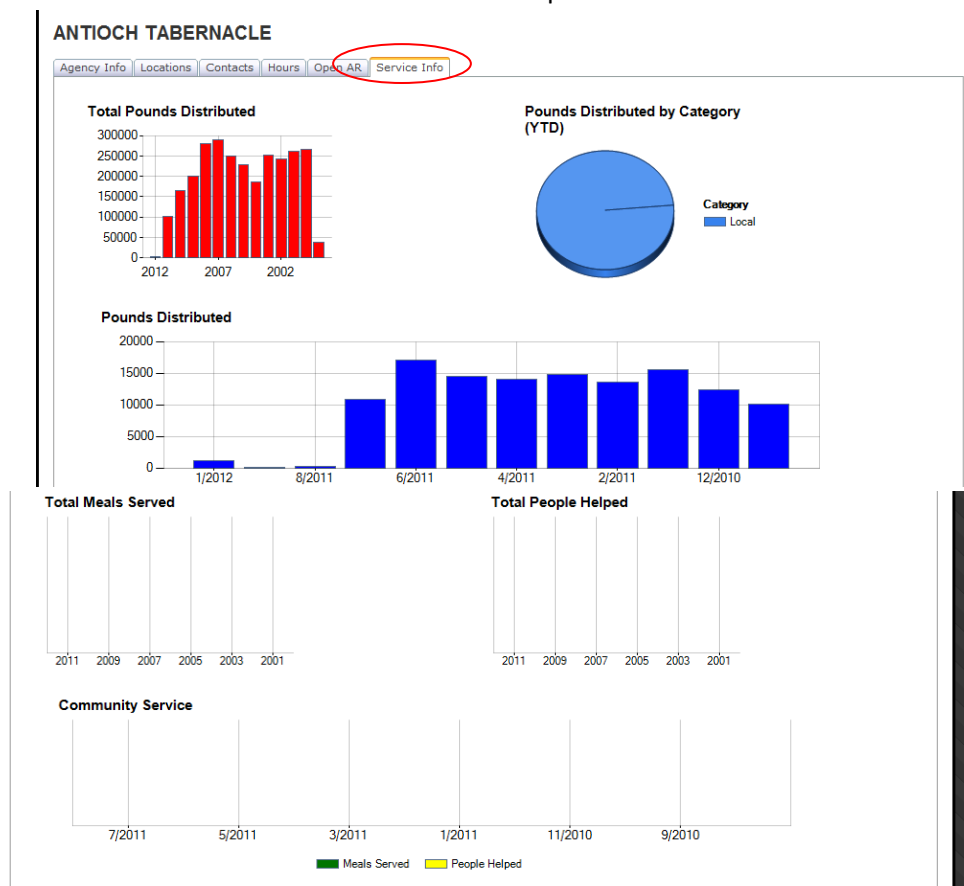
ANTIOCH TABERNACLE

Agency Info | Locations | Contacts | Hours | Open AR | Service Info

Total Pounds Distributed

300000
250000
200000
150000
100000
50000
0
2012
2007
2002

Pounds Distributed by Category (YTD)

Category
Local

Pounds Distributed

20000
15000
10000
5000
0
1/2012
8/2011
6/2011
4/2011
2/2011
12/2010

Total Meals Served

2011 2009 2007 2005 2003 2001

Total People Helped

2011 2009 2007 2005 2003 2001

Community Service

7/2011 5/2011 3/2011 1/2011 11/2010 9/2010

Meals Served
People Helped